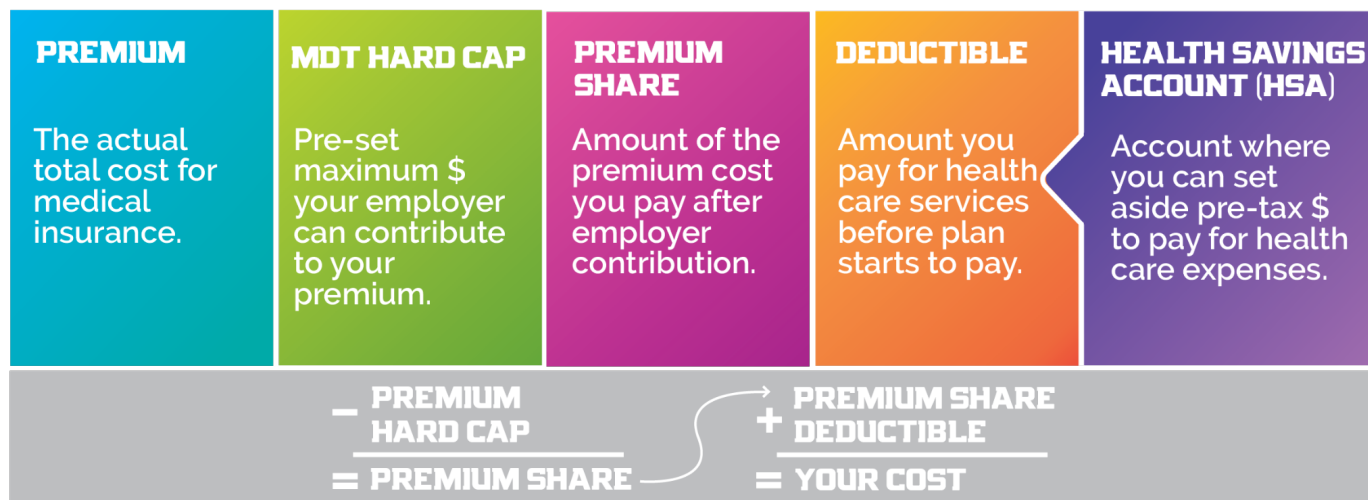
PREMIUM

The actual total cost for medical insurance.

MDT HARD CAP

Pre-set maximum $ your employer can contribute to your premium.

PREMIUM SHARE

Amount of the premium cost you pay after employer contribution.

DEDUCTIBLE

Amount you pay for health care services before plan starts to pay.

HEALTH SAVINGS ACCOUNT (HSA)

Account where you can set aside pre-tax $ to pay for health care expenses.

PREMIUM
– HARD CAP
= PREMIUM SHARE

PREMIUM SHARE
+ DEDUCTIBLE
= YOUR COST